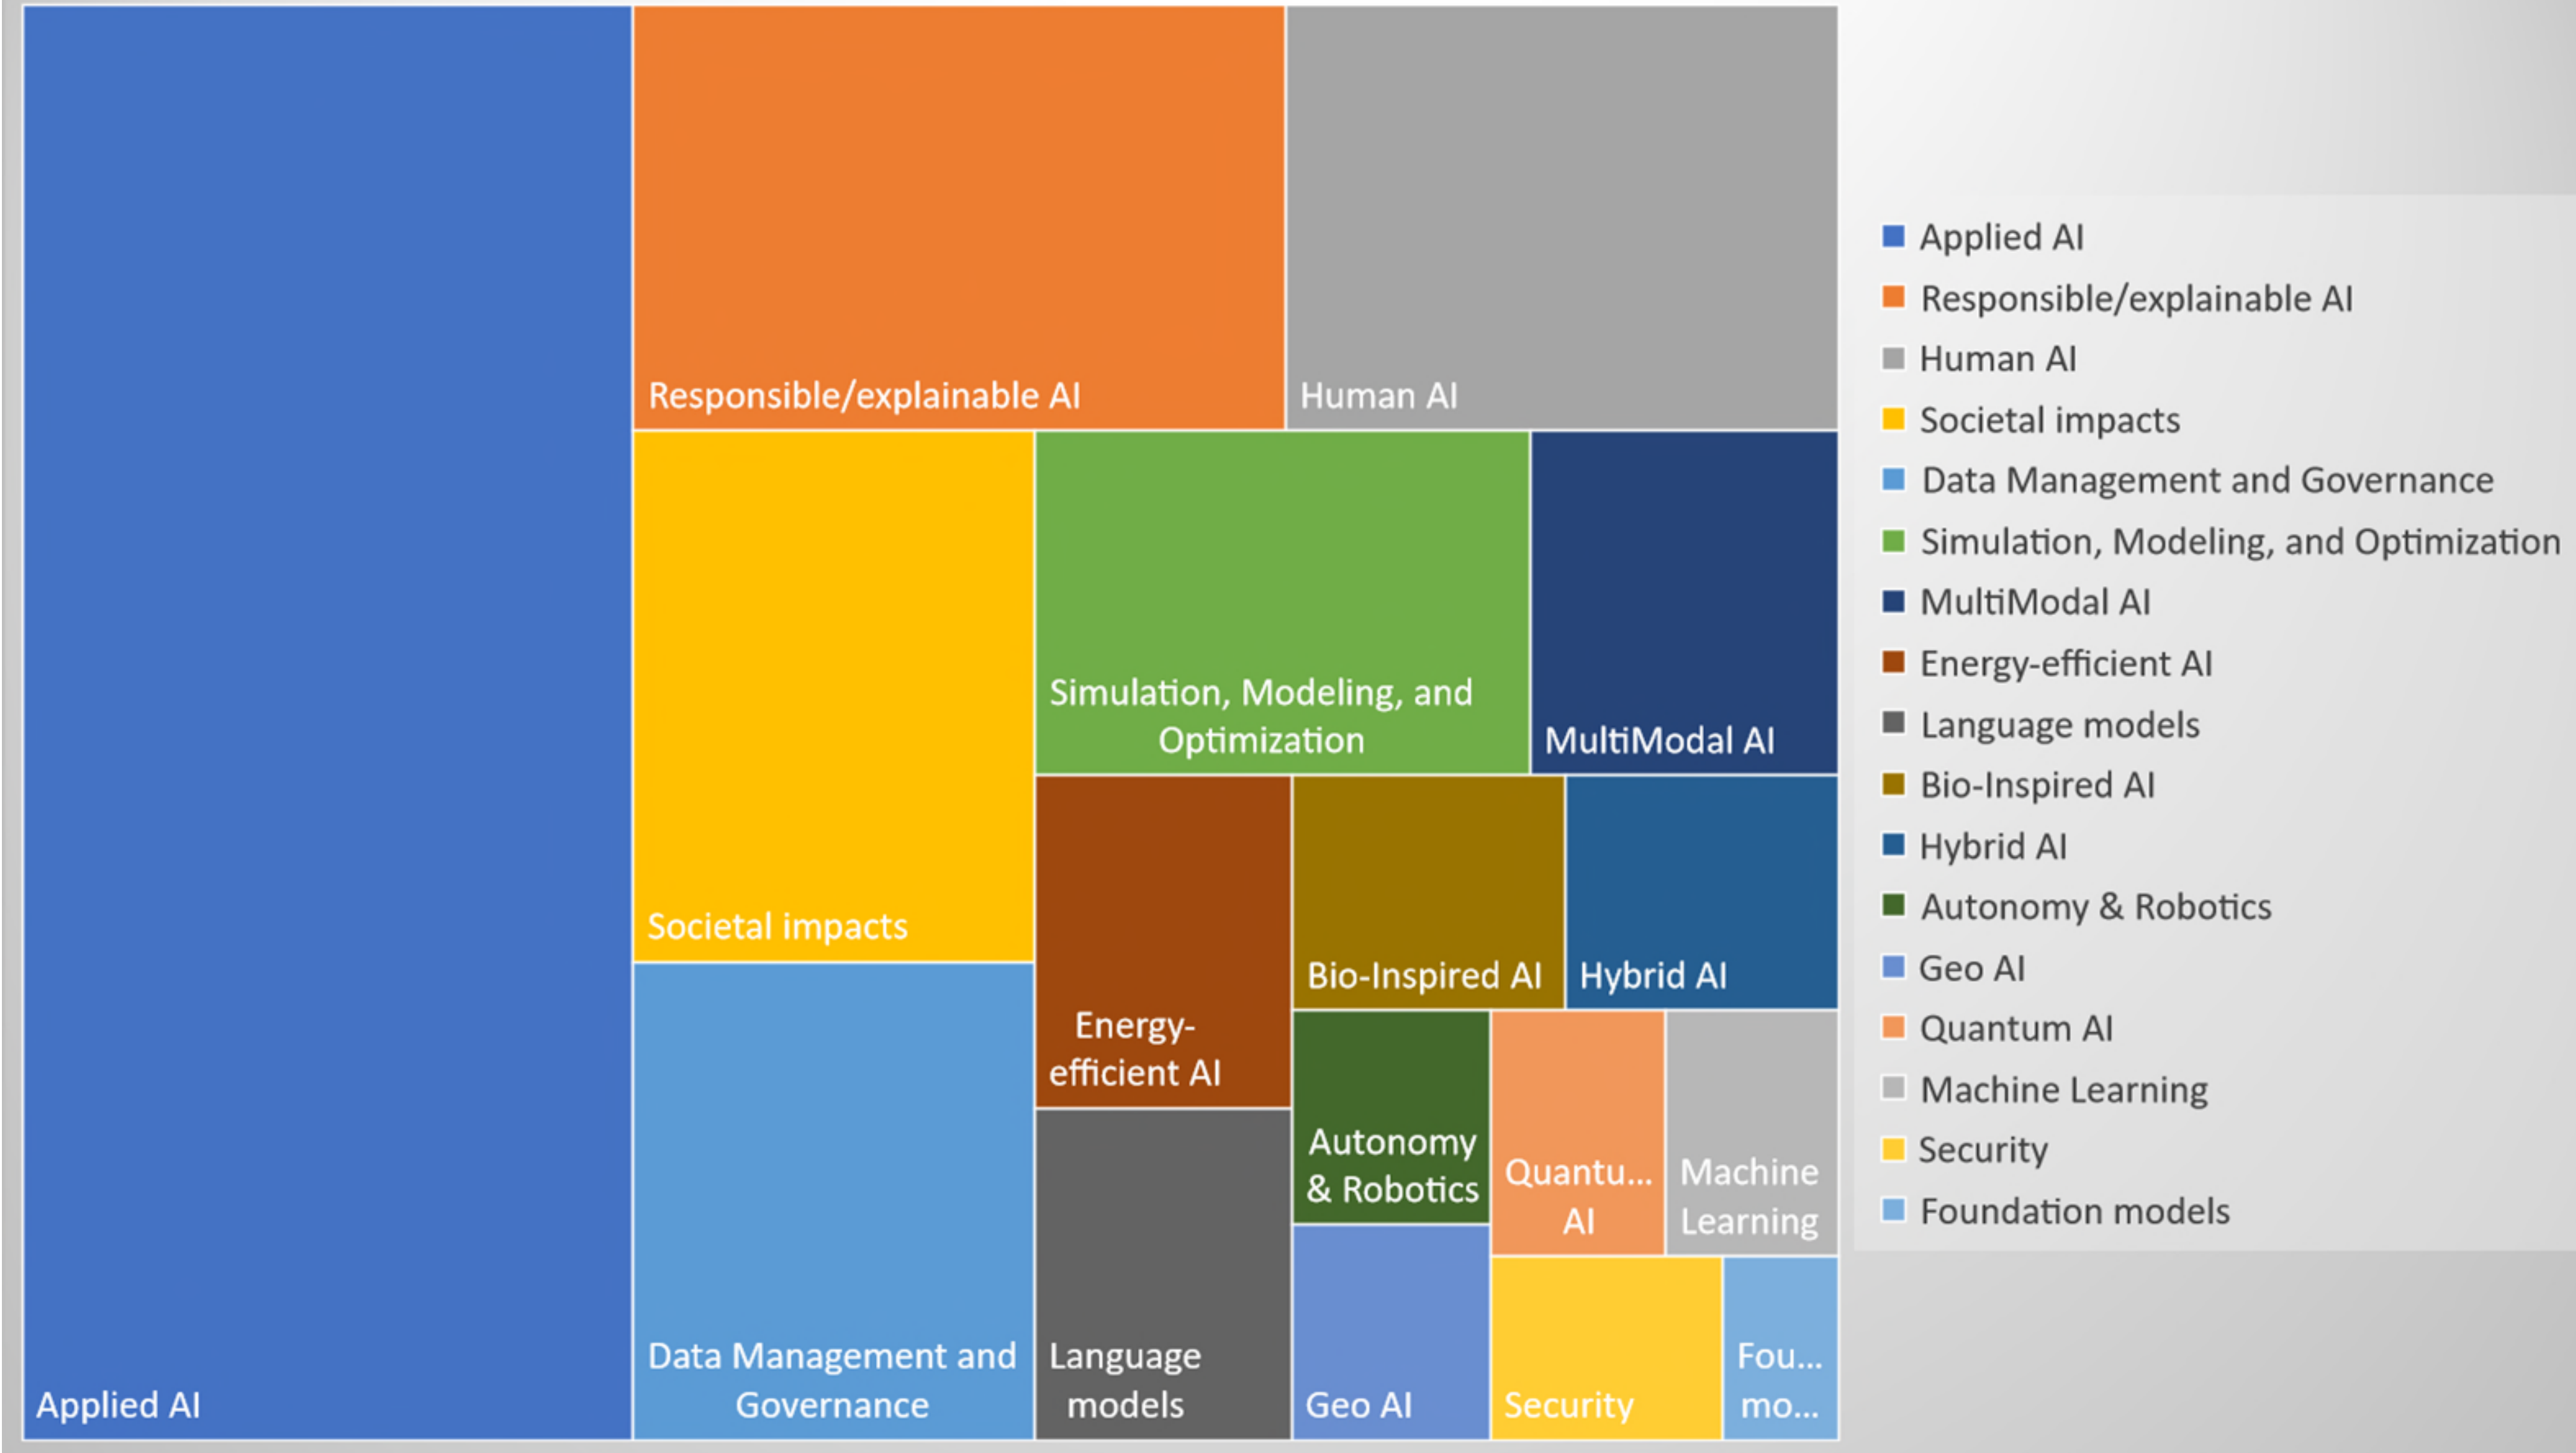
Applied AI

Responsible/explainable AI

Human AI

Societal impacts

Simulation, Modeling, and Optimization

MultiModal AI

Energy-efficient AI

Bio-Inspired AI

Hybrid AI

Autonomy & Robotics

Quantu... AI

Machine Learning

Data Management and Governance

Language models

Geo AI

Security

Fou... mo...

Applied AI
Responsible/explainable AI
Human AI
Societal impacts
Data Management and Governance
Simulation, Modeling, and Optimization
MultiModal AI
Energy-efficient AI
Language models
Bio-Inspired AI
Hybrid AI
Autonomy & Robotics
Geo AI
Quantum AI
Machine Learning
Security
Foundation models